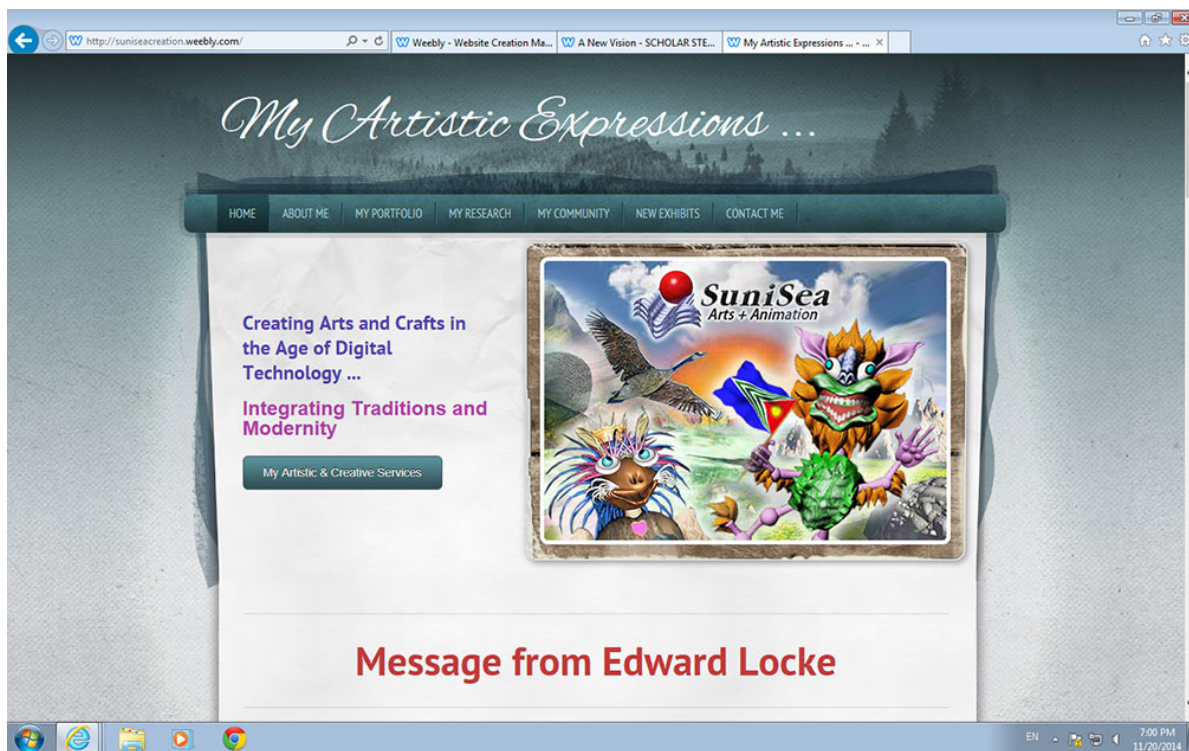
http://suniseacreation.weebly.com/

Weebly - Website Creation Ma...

A New Vision - SCHOLAR STE...

My Artistic Expressions ... - ...

My Artistic Expressions ...

HOME | ABOUT ME | MY PORTFOLIO | MY RESEARCH | MY COMMUNITY | NEW EXHIBITS | CONTACT ME

Creating Arts and Crafts in the Age of Digital Technology ...

Integrating Traditions and Modernity

My Artistic & Creative Services

SuniSea
Arts + Animation

Message from Edward Locke

EN

7:00 PM
11/20/2014